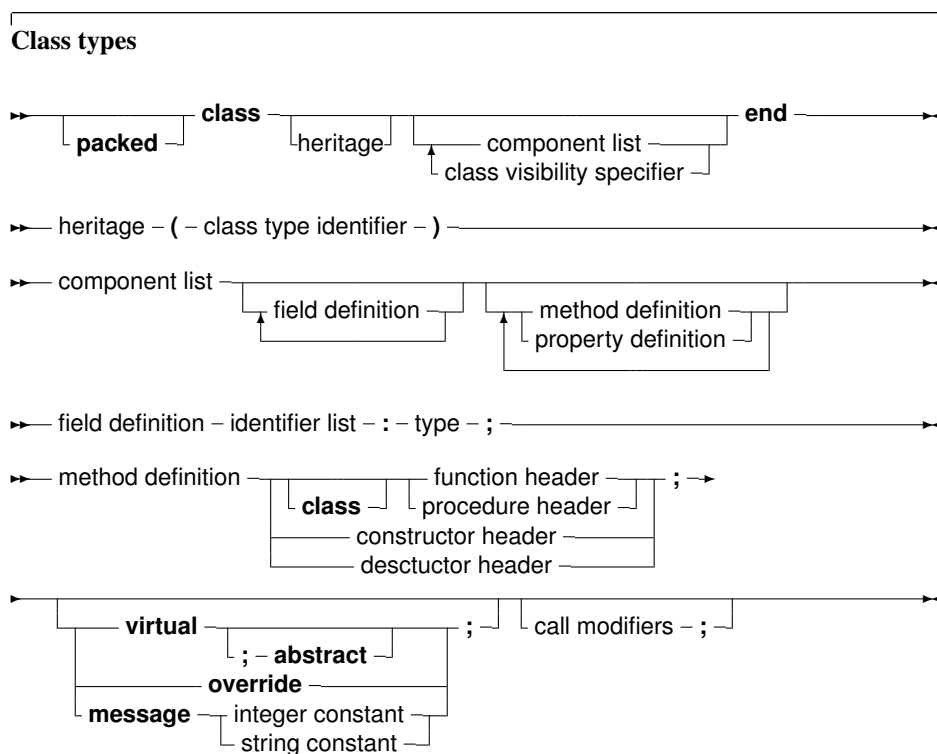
**Class types**

class packed heritage component list class visibility specifier end

heritage ( class type identifier )

component list field definition method definition property definition

field definition identifier list : type ;

method definition class function header procedure header constructor header desctuctor header ;

virtual ; abstract override message integer constant string constant ; call modifiers ;